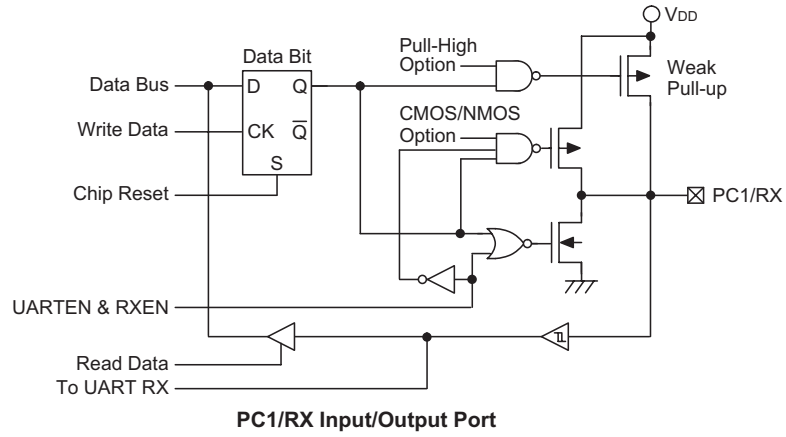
$V_{DD}$

Data Bit

Pull-High Option

Weak Pull-up

Data Bus

D

Q

Write Data

CK

$\overline{Q}$

CMOS/NMOS Option

S

Chip Reset

PC1/RX

UARTEN & RXEN

Read Data

To UART RX

PC1/RX Input/Output Port